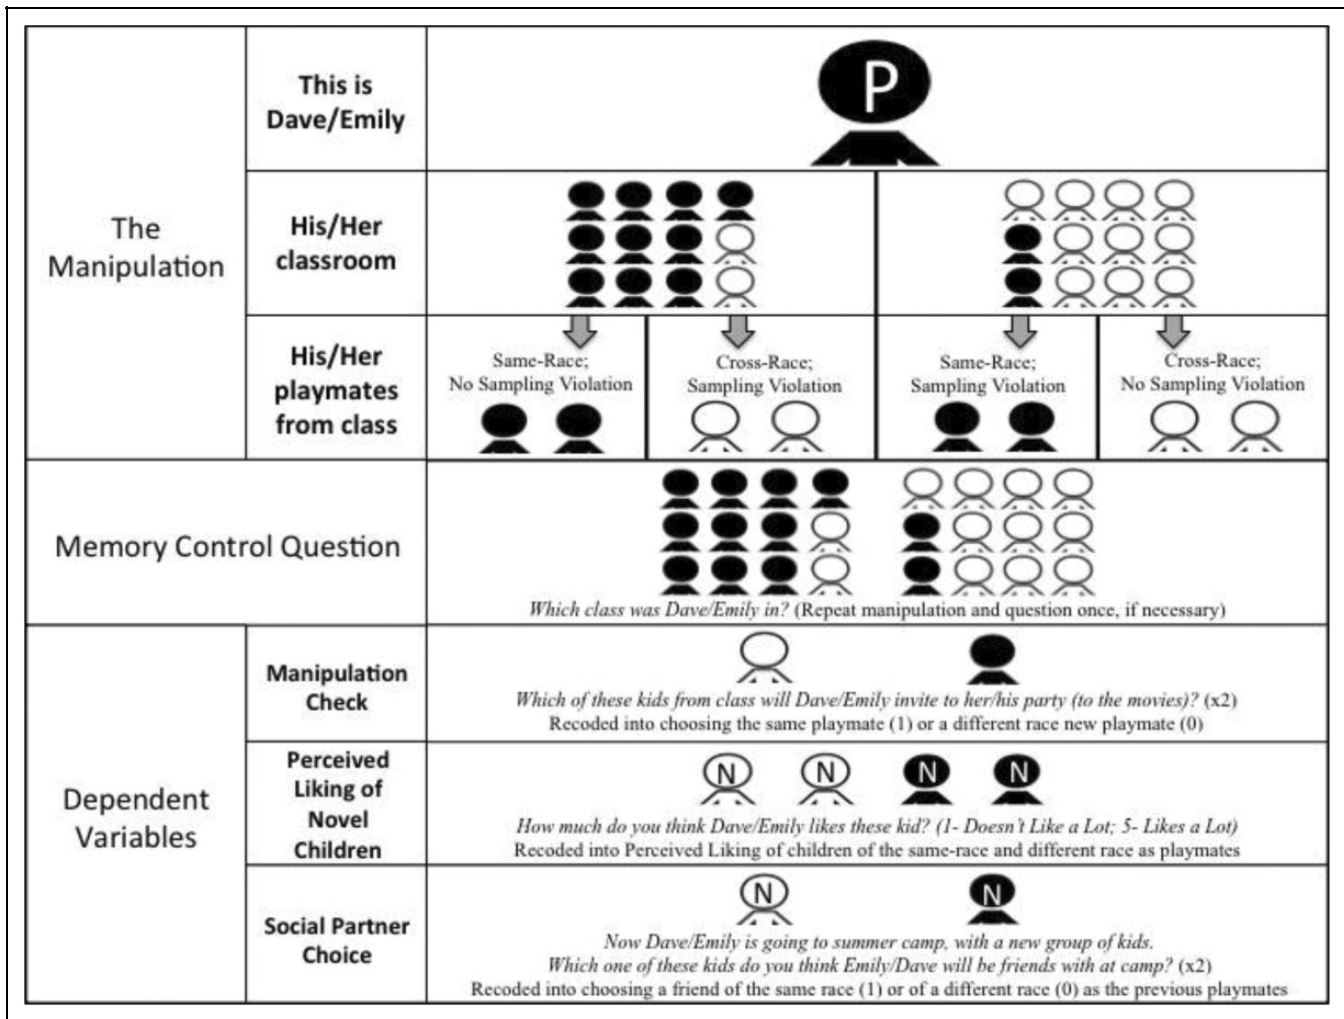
The Manipulation

This is Dave/Emily

P

His/Her classroom

His/Her playmates from class

Same-Race; No Sampling Violation

Cross-Race; Sampling Violation

Same-Race; Sampling Violation

Cross-Race; No Sampling Violation

Memory Control Question

Which class was Dave/Emily in? (Repeat manipulation and question once, if necessary)

Dependent Variables

Manipulation Check

Which of these kids from class will Dave/Emily invite to her/his party (to the movies)? (x2)
Recoded into choosing the same playmate (1) or a different race new playmate (0)

Perceived Liking of Novel Children

N N N N

How much do you think Dave/Emily likes these kid? (1- Doesn't Like a Lot; 5- Likes a Lot)
Recoded into Perceived Liking of children of the same-race and different race as playmates

Social Partner Choice

N N

Now Dave/Emily is going to summer camp, with a new group of kids.
Which one of these kids do you think Emily/Dave will be friends with at camp? (x2)
Recoded into choosing a friend of the same race (1) or of a different race (0) as the previous playmates